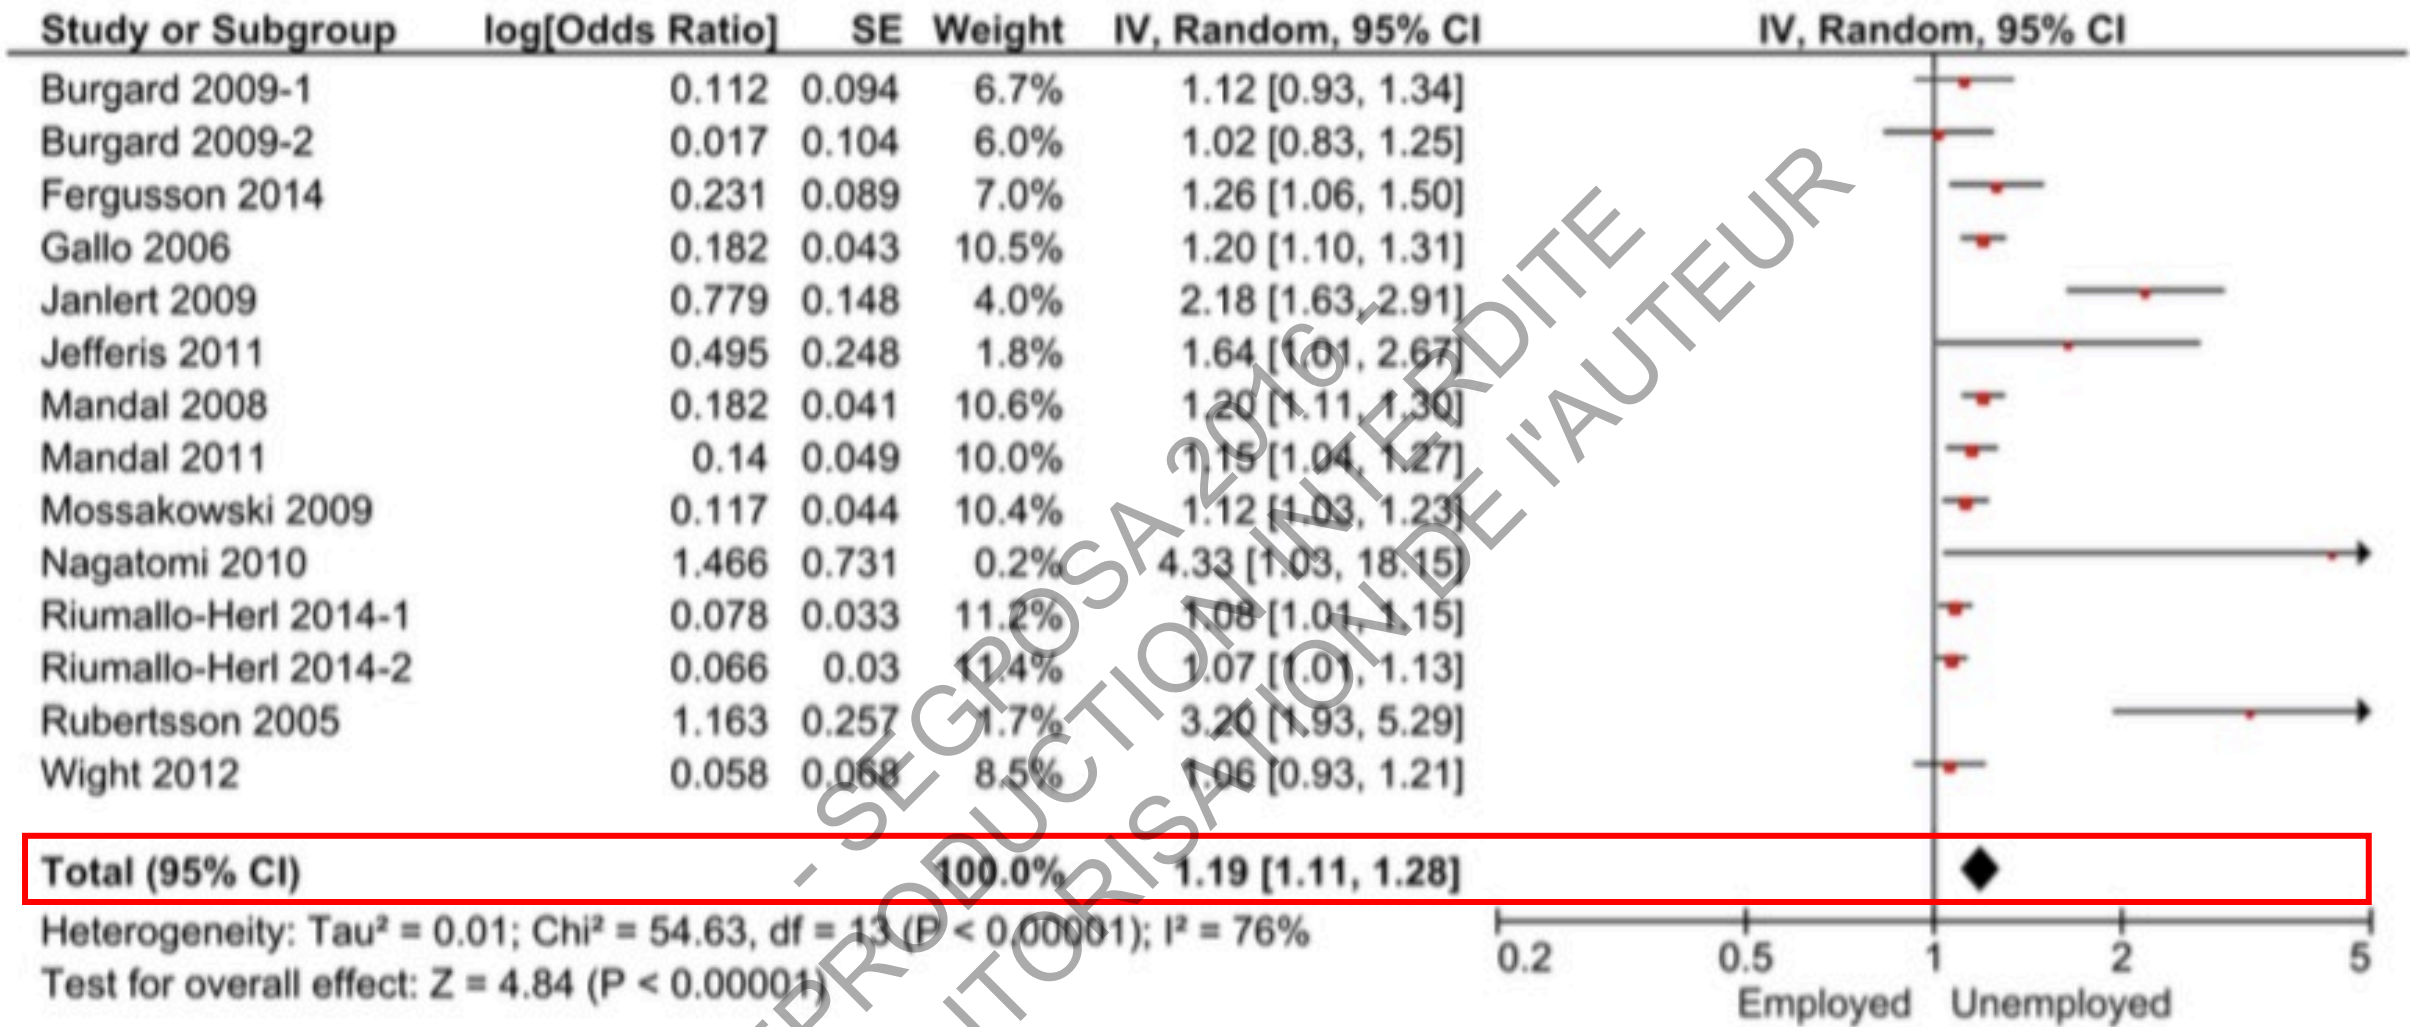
| Study or Subgroup | log[Odds Ratio] | SE | Weight | IV, Random, 95% CI |
|---|---|---|---|---|
| Burgard 2009-1 | 0.112 | 0.094 | 6.7% | 1.12 [0.93, 1.34] |
| Burgard 2009-2 | 0.017 | 0.104 | 6.0% | 1.02 [0.83, 1.25] |
| Fergusson 2014 | 0.231 | 0.089 | 7.0% | 1.26 [1.06, 1.50] |
| Gallo 2006 | 0.182 | 0.043 | 10.5% | 1.20 [1.10, 1.31] |
| Janlert 2009 | 0.779 | 0.148 | 4.0% | 2.18 [1.63, 2.91] |
| Jefferis 2011 | 0.495 | 0.248 | 1.8% | 1.64 [1.01, 2.67] |
| Mandal 2008 | 0.182 | 0.041 | 10.6% | 1.20 [1.11, 1.30] |
| Mandal 2011 | 0.14 | 0.049 | 10.0% | 1.15 [1.04, 1.27] |
| Mossakowski 2009 | 0.117 | 0.044 | 10.4% | 1.12 [1.03, 1.23] |
| Nagatomi 2010 | 1.466 | 0.731 | 0.2% | 4.33 [1.03, 18.15] |
| Riumallo-Herl 2014-1 | 0.078 | 0.033 | 11.2% | 1.08 [1.01, 1.15] |
| Riumallo-Herl 2014-2 | 0.066 | 0.03 | 11.4% | 1.07 [1.01, 1.13] |
| Rubertsson 2005 | 1.163 | 0.257 | 1.7% | 3.20 [1.93, 5.29] |
| Wight 2012 | 0.058 | 0.068 | 8.5% | 1.06 [0.93, 1.21] |
| Total (95% CI) | | | 100.0% | 1.19 [1.11, 1.28] |

IV, Random, 95% CI

Heterogeneity: Tau² = 0.01; Chi² = 54.63, df = 13 (P < 0.00001); I² = 76%
Test for overall effect: Z = 4.84 (P < 0.00001)

0.2 0.5 1 2 5
Employed Unemployed

- SEGPOSA 2016 - REPRODUCTION INTERDITE
AUTORISATION DE l'AUTEUR